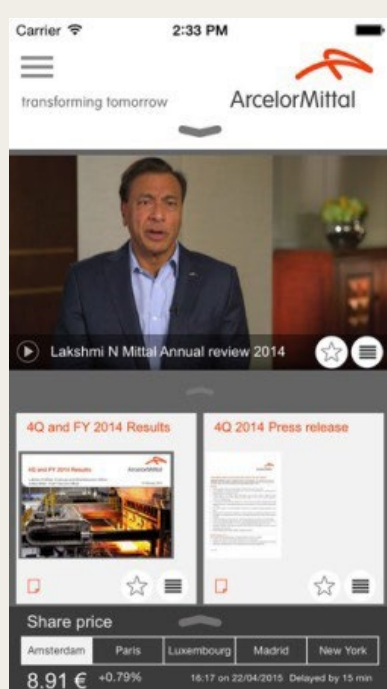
Carrier 2:33 PM

transforming tomorrow ArcelorMittal

Lakshmi N Mittal Annual review 2014

4Q and FY 2014 Results

4Q and FY 2014 Results ArcelorMittal

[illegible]

4Q 2014 Press release

Share price

| Amsterdam | Paris | Luxembourg | Madrid | New York |
|---|---|---|---|---|

8.91 € +0.79% 16:17 on 22/04/2015 Delayed by 15 min